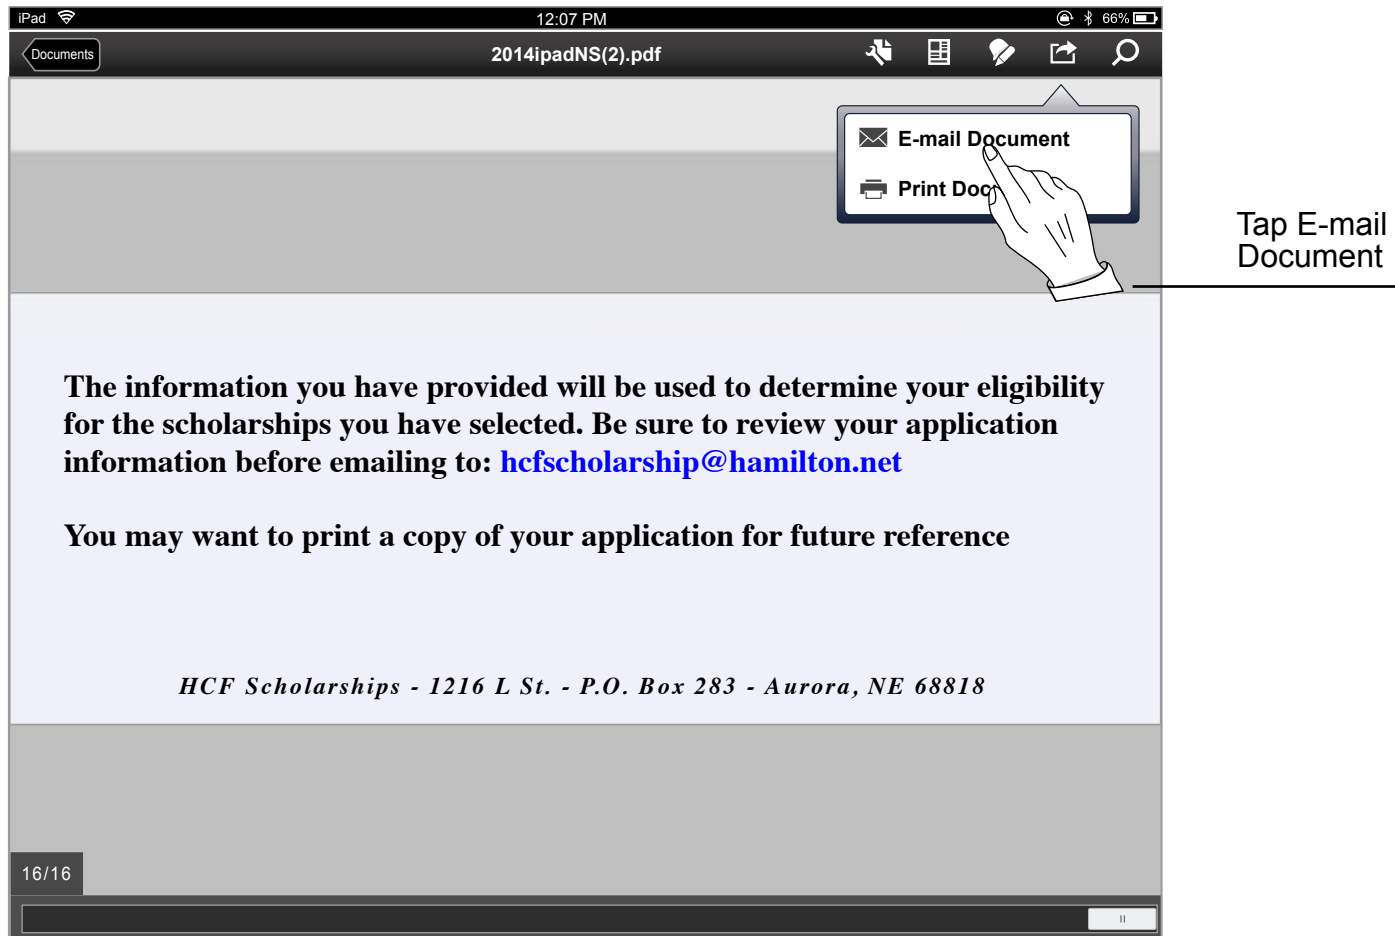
iPad 12:07 PM 66%

Documents 2014ipadNS(2).pdf

E-mail Document

Print Doc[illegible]

Tap E-mail Document

The information you have provided will be used to determine your eligibility for the scholarships you have selected. Be sure to review your application information before emailing to: hcfscholarship@hamilton.net

You may want to print a copy of your application for future reference

HCF Scholarships - 1216 L St. - P.O. Box 283 - Aurora, NE 68818

16/16